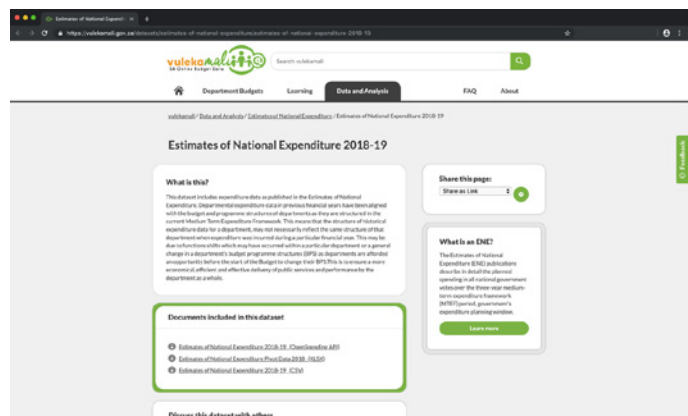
Estimates of National Expendit ×

https://vulekamali.gov.za/datasets/estimates-of-national-expenditure/estimates-of-national-expenditure-2018-19

vulekamali
SA Online Budget Data

Search vulekamali

Department Budgets   Learning   Data and Analysis   FAQ   About

vulekamali / Data and Analysis / Estimates of National Expenditure / Estimates of National Expenditure 2018-19

Estimates of National Expenditure 2018-19

What is this?

This dataset includes expenditure data as published in the Estimates of National Expenditure. Departmental expenditure data in previous financial years have been aligned with the budget and programme structure of departments as they are structured in the current Medium Term Expenditure Framework. This means that the structure of historical expenditure data for a department, may not necessarily reflect the same structure of that department when expenditure was incurred during a particular financial year. This may be due to functions shifts which may have occurred within a particular department or a general change in a department's budget programme structures (BPS) as departments are afforded an opportunity before the start of the Budget to change their BPS.This is to ensure a more economical, efficient and effective delivery of policies and performance by the department as a whole.

Share this page:
Share as Link

What is an ENE?

The Estimates of National Expenditure (ENE) publications describe in detail the planned spending in all national government votes over the three-year medium-term expenditure framework (MTEF) period, government's expenditure planning window.

Learn more

Documents included in this dataset

Estimates of National Expenditure 2018-19 (Openspending API)
Estimates of National Expenditure Pivot Data 2018 (XLSX)
Estimates of National Expenditure 2018-19 (CSV)

Discuss this dataset with others

Feedback